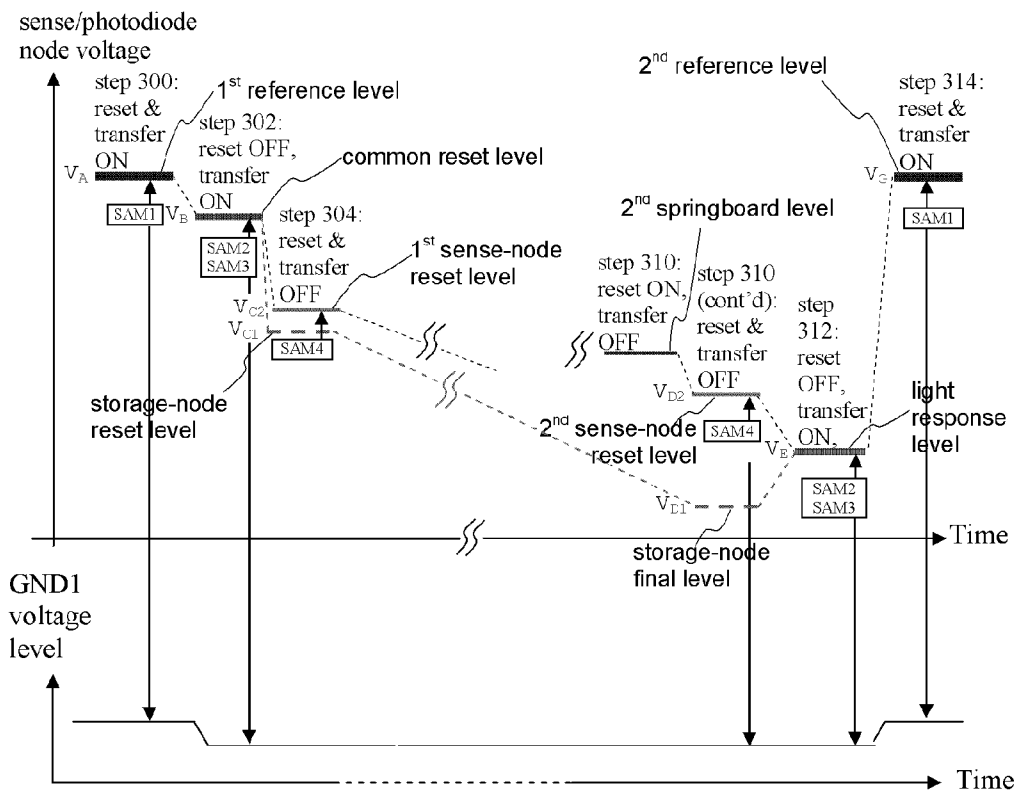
sense/photodiode node voltage

step 300: reset & transfer ON

1$^{st}$ reference level

step 302: reset OFF, transfer ON

common reset level

$V_A$

SAM1

$V_B$

SAM2
SAM3

step 304: reset & transfer OFF

1$^{st}$ sense-node reset level

$V_{C2}$

$V_{C1}$

SAM4

storage-node reset level

2$^{nd}$ reference level

step 314: reset & transfer ON

$V_G$

SAM1

2$^{nd}$ springboard level

step 310: reset ON, transfer OFF

step 310 (cont'd): reset & transfer OFF

$V_{D2}$

SAM4

step 312: reset OFF, transfer ON,

light response level

$V_E$

2$^{nd}$ sense-node reset level

$V_{D1}$

SAM2
SAM3

Time

storage-node final level

GND1 voltage level

Time